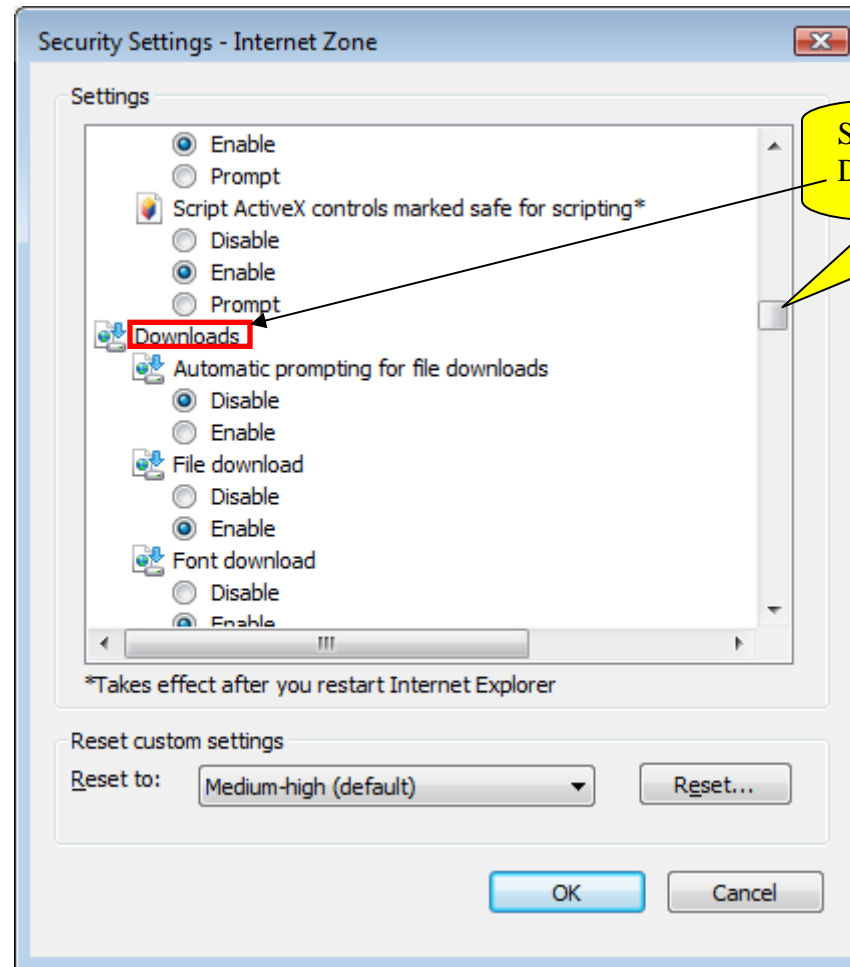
Security Settings - Internet Zone

Settings

Enable
Prompt
Script ActiveX controls marked safe for scripting*
Disable
Enable
Prompt
Downloads
Automatic prompting for file downloads
Disable
Enable
File download
Disable
Enable
Font download
Disable
Enable

S
D

*Takes effect after you restart Internet Explorer

Reset custom settings
Reset to: Medium-high (default)
Reset...

OK
Cancel